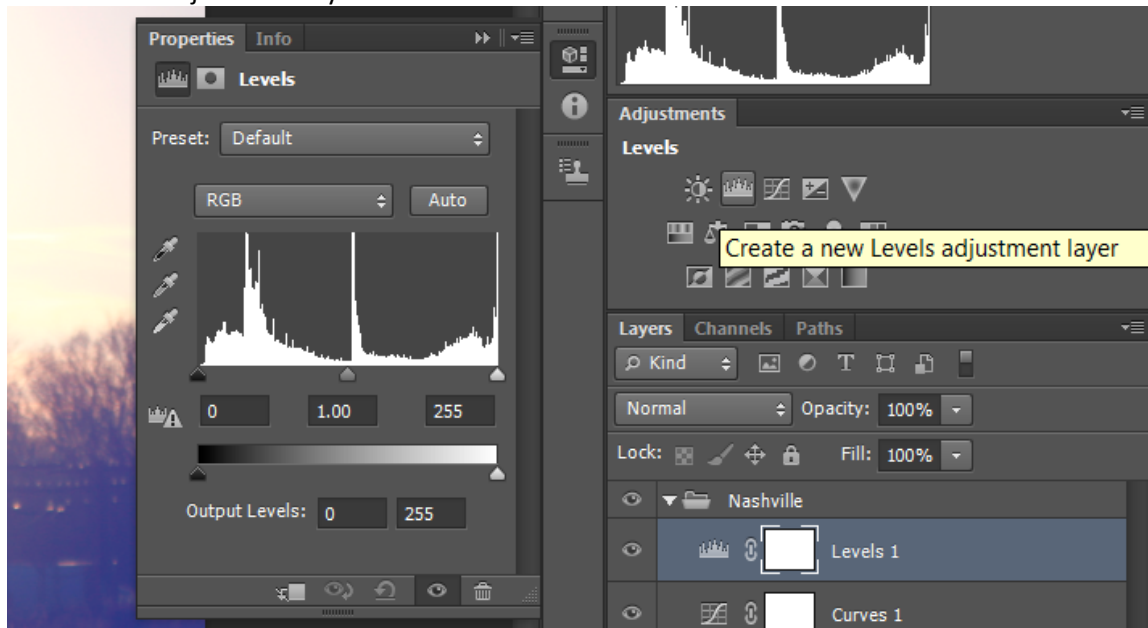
Properties Info

Levels

Preset: Default

RGB

Auto

0

1.00

255

Output Levels: 0

255

Adjustments

Levels

Create a new Levels adjustment layer

Layers Channels Paths

Kind

Normal

Opacity: 100%

Lock:

Fill: 100%

Nashville

Levels 1

Curves 1